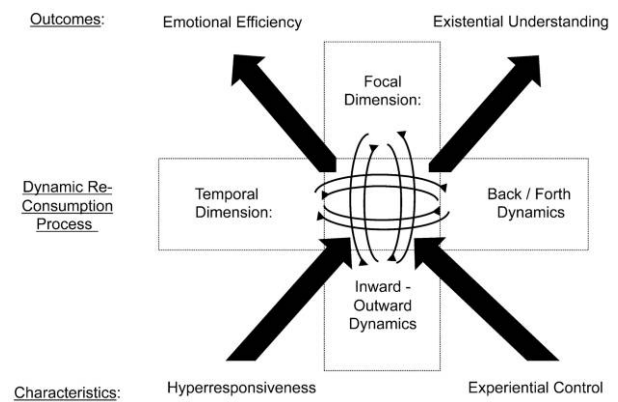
Outcomes: Emotional Efficiency Existential Understanding

Focal Dimension:

Dynamic Re-Consumption Process

Temporal Dimension:

Back / Forth Dynamics

Inward - Outward Dynamics

Characteristics: Hyperresponsiveness Experiential Control